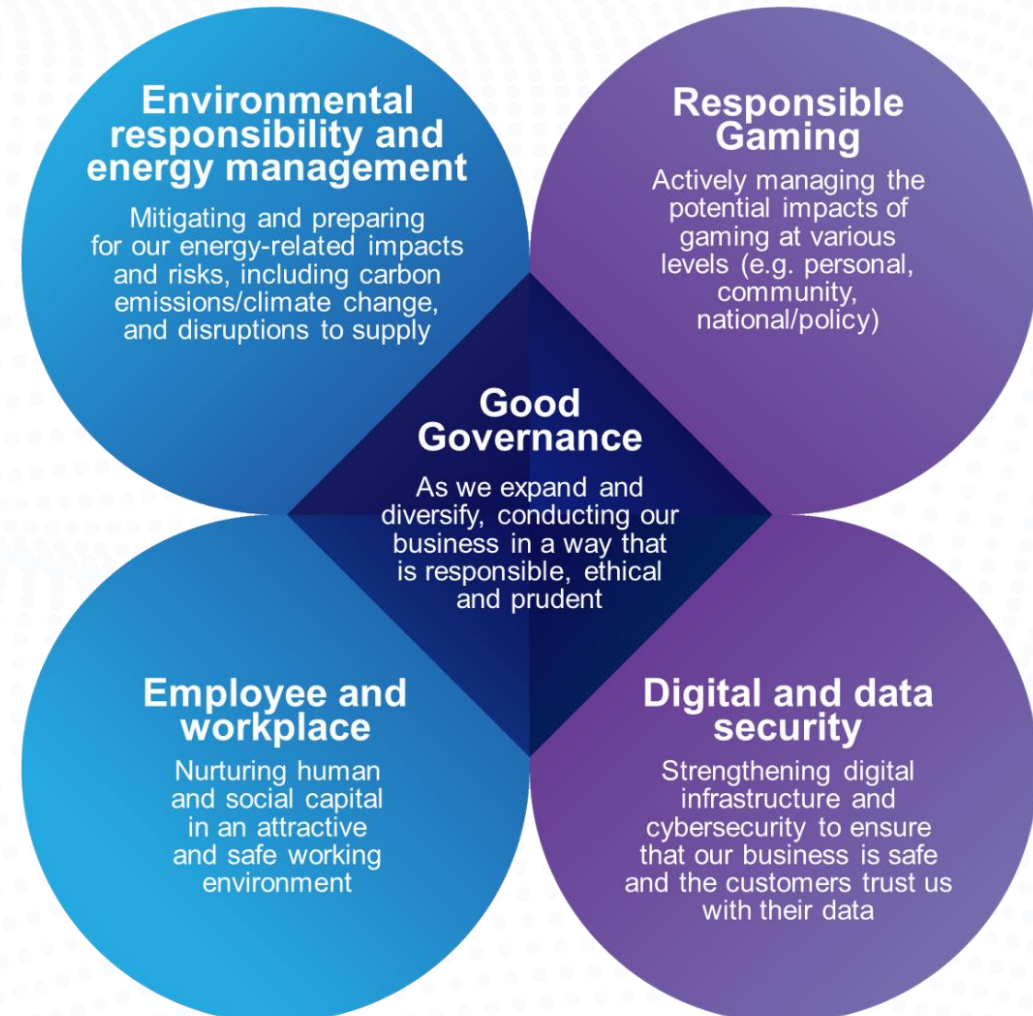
Environmental responsibility and energy management

Mitigating and preparing for our energy-related impacts and risks, including carbon emissions/climate change, and disruptions to supply

Responsible Gaming

Actively managing the potential impacts of gaming at various levels (e.g. personal, community, national/policy)

Good Governance

As we expand and diversify, conducting our business in a way that is responsible, ethical and prudent

Employee and workplace

Nurturing human and social capital in an attractive and safe working environment

Digital and data security

Strengthening digital infrastructure and cybersecurity to ensure that our business is safe and the customers trust us with their data